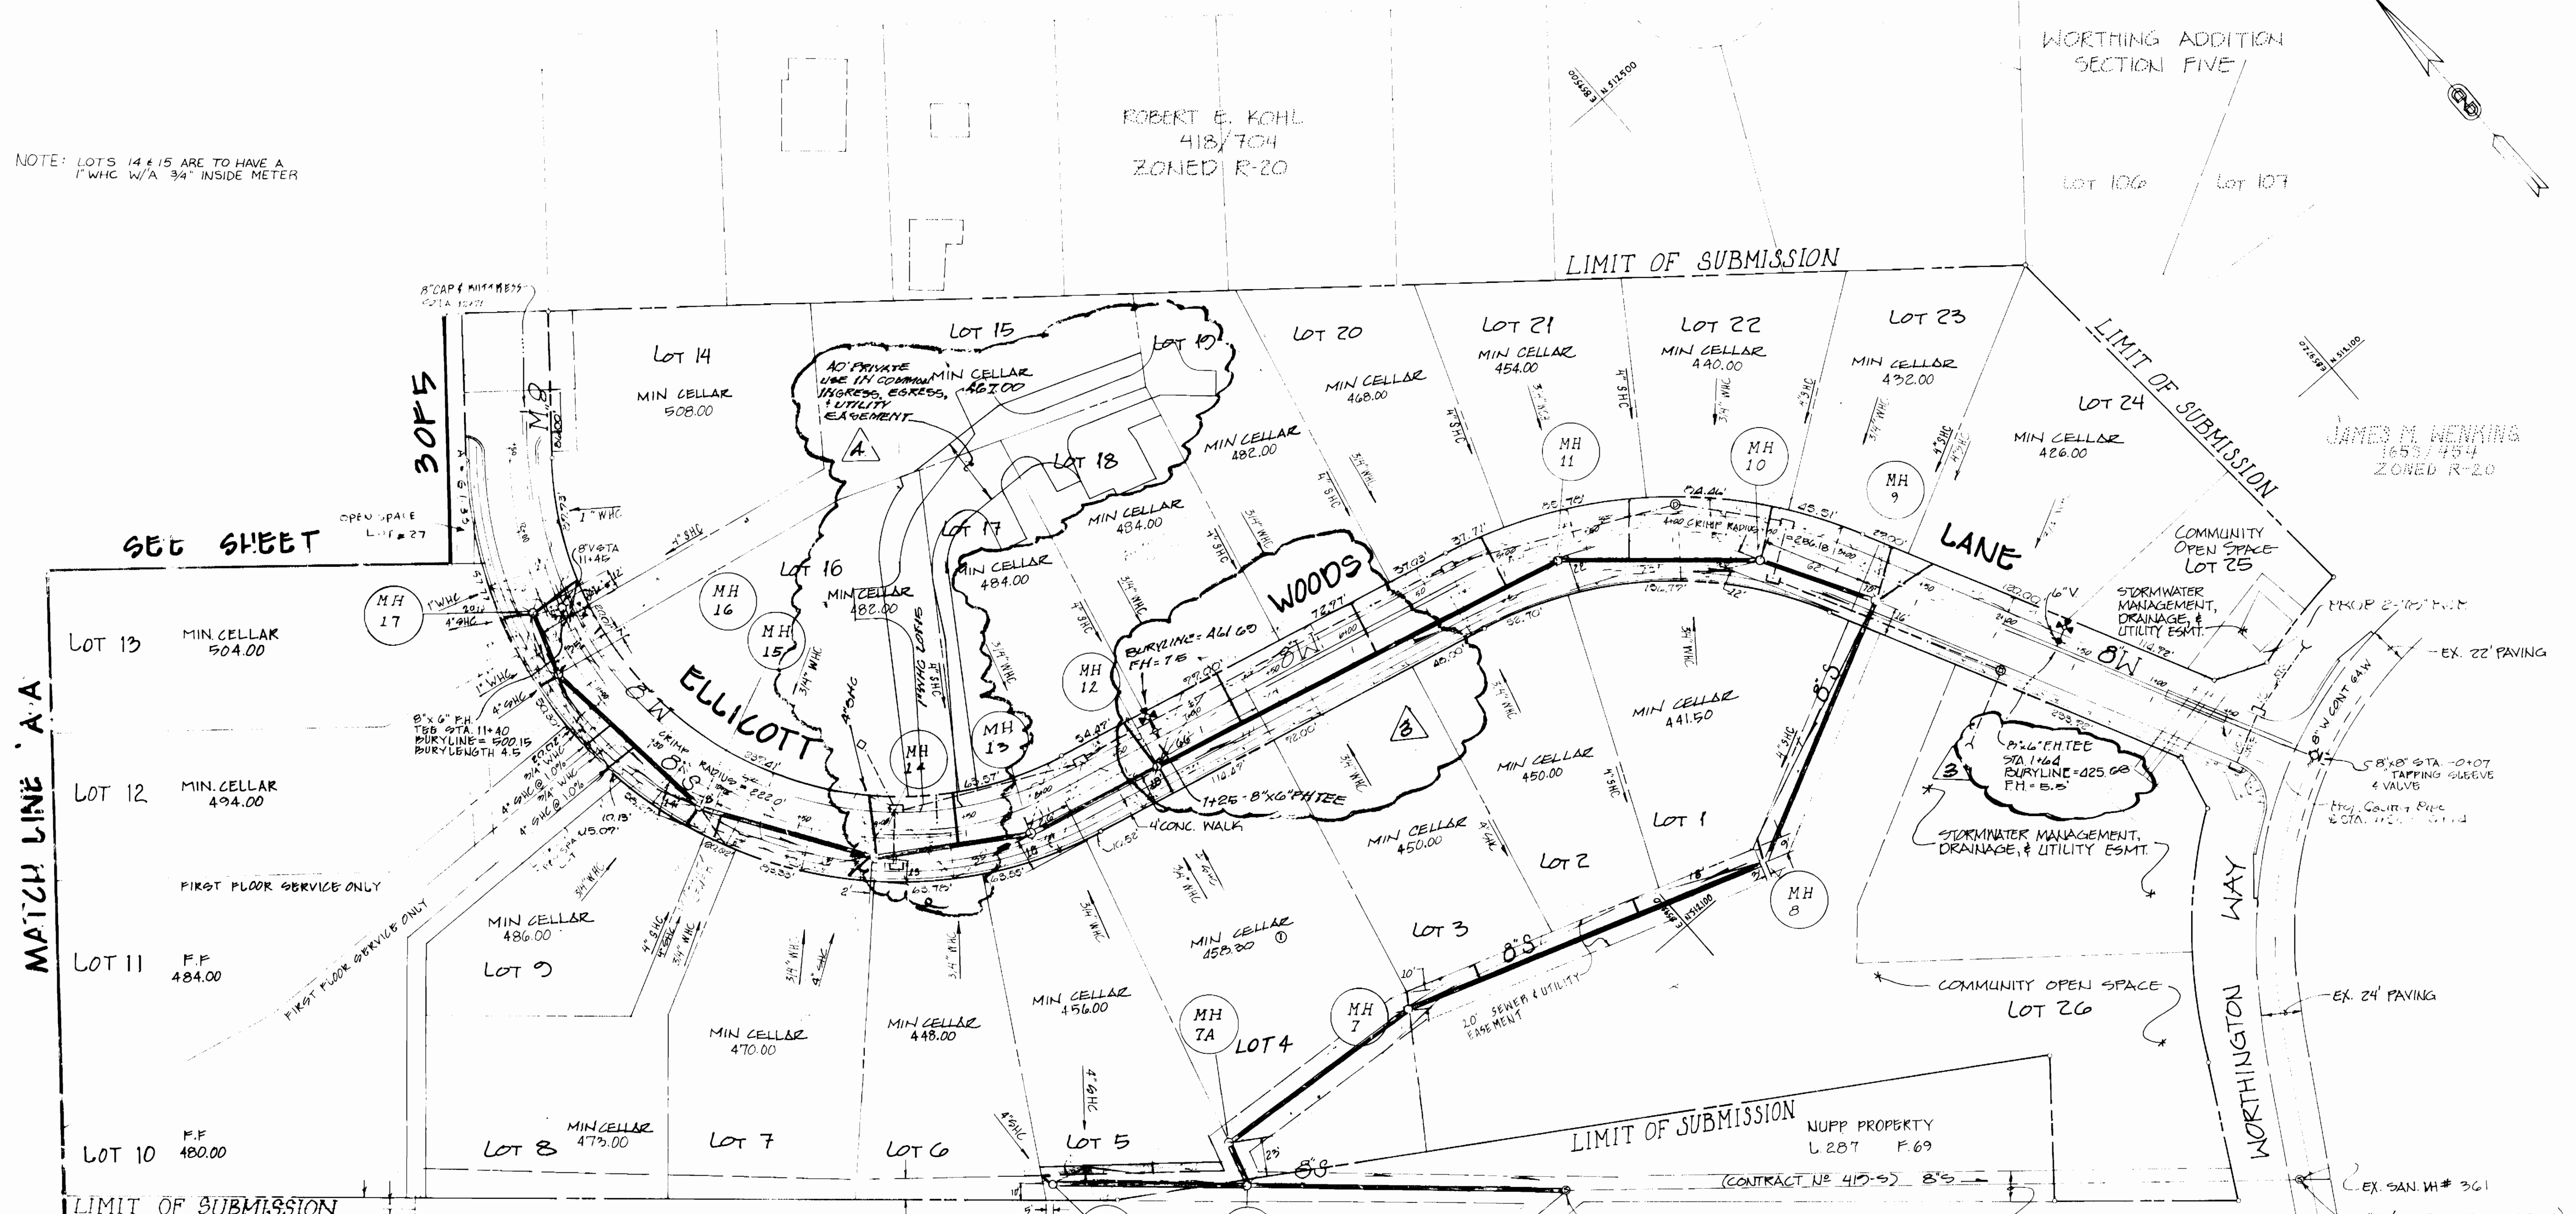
WORTHING ADDITION
SECTION FIVE

NOTE: LOTS 14 & 15 ARE TO HAVE A 1" WHC W/A 3/4" INSIDE METER

ROBERT E. KOHL
418/704
ZONED R-20

LOT 106
LOT 107

LIMIT OF SUBMISSION

LIMIT OF SUBMISSION

JAMES M. WENKING
1653/454
ZONED R-20

8" CAP & WITNESS

SEE SHEET 3 OF 5

MATCH LINE 'A-A'

OPEN SPACE LOT 27

LOT 14
MIN CELLAR
508.00

LOT 15
40' PRIVATE USE IN COMMON INGRESS, EGRESS, & UTILITY EASEMENT
A
MIN CELLAR
461.00

LOT 19

LOT 20
MIN CELLAR
468.00

LOT 21
MIN CELLAR
454.00

LOT 22
MIN CELLAR
440.00

LOT 23
MIN CELLAR
432.00

LOT 24
MIN CELLAR
426.00

LOT 18
MIN CELLAR
482.00

LOT 17
MIN CELLAR
484.00

MIN CELLAR
484.00

LOT 16
MIN CELLAR
482.00

WOODS

LANE

COMMUNITY OPEN SPACE LOT 25

STORMWATER MANAGEMENT, DRAINAGE, & UTILITY ESMT.

PROP 2-1/2" F.H.

EX. 22' PAVING

8" W CONT GAW

8"x8" STA. 0+07 TAPPING SLEEVE & VALVE

MH 17
MH 16
MH 15
MH 14
MH 13
MH 12
MH 11
MH 10
MH 9
MH 8
MH 7
MH 7A

LOT 13
MIN. CELLAR
504.00

LOT 12
MIN. CELLAR
494.00

FIRST FLOOR SERVICE ONLY

LOT 11
F.F
484.00

LOT 10
F.F
480.00

ELLICOTT

CRIMP RADIUS = 222.0'

8" x 6" F.H. TEE STA. 11+40
BURYLINE = 500.15
BURYLENGTH 4.5

BURYLINE = 461.60
FH = 7.5

1+25 - 8"x6" FH TEE

4' CONC. WALK

8"x6" F.H. TEE
STA. 1+64
BURYLINE = 425.08
FH = 5.5'

STORMWATER MANAGEMENT, DRAINAGE, & UTILITY ESMT.

B

MIN CELLAR
441.50

MIN CELLAR
450.00

LOT 1

MIN CELLAR
450.00

LOT 2

LOT 3

MIN CELLAR
458.30

LOT 9
MIN CELLAR
486.00

FIRST FLOOR SERVICE ONLY

MIN CELLAR
470.00

MIN CELLAR
448.00

MIN CELLAR
456.00

LOT 4

20' SEWER & UTILITY EASEMENT

COMMUNITY OPEN SPACE
LOT 26

EX. 24' PAVING

WORTHINGTON WAY

LOT 8
MIN CELLAR
473.00

LOT 7

LOT 6

LOT 5

LIMIT OF SUBMISSION

NUPP PROPERTY
L.287 F.69

(CONTRACT Nº 415-S) 8"S

EX. SAN. MH # 361

LIMIT OF SUBMISSION